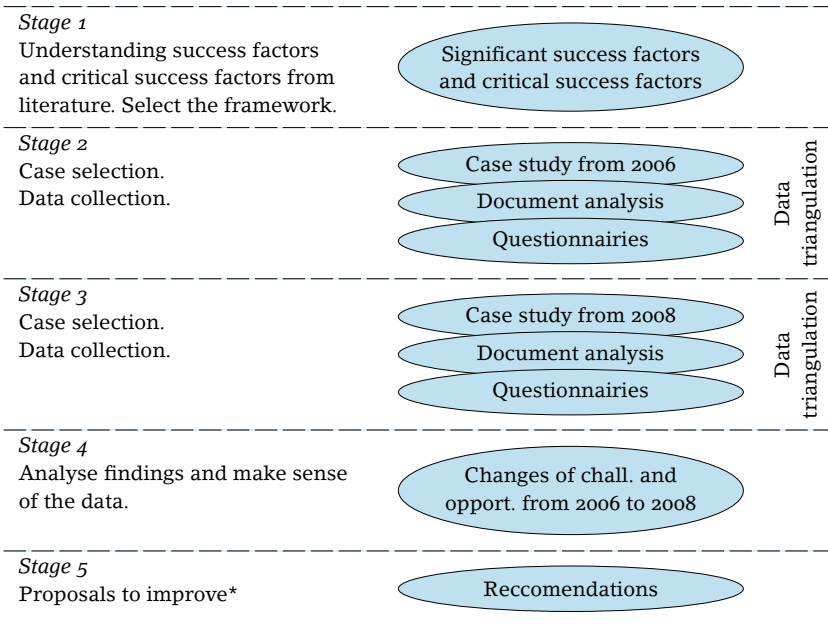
*Stage 1*
Understanding success factors and critical success factors from literature. Select the framework.

Significant success factors and critical success factors

*Stage 2*
Case selection.
Data collection.

Case study from 2006
Document analysis
Questionnairies

Data triangulation

*Stage 3*
Case selection.
Data collection.

Case study from 2008
Document analysis
Questionnairies

Data triangulation

*Stage 4*
Analyse findings and make sense of the data.

Changes of chall. and opport. from 2006 to 2008

*Stage 5*
Proposals to improve*

Reccomendations